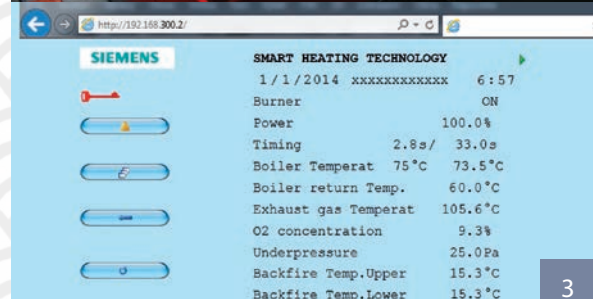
http://192.168.300.2/

SIEMENS

SMART HEATING TECHNOLOGY

1/1/2014 xxxxxxxxxxx 6:57

| Burner | ON |
|---|---|
| Power | 100.0% |
| Timing | 2.8s/ 33.0s |
| Boiler Temperat 75°C | 73.5°C |
| Boiler return Temp. | 60.0°C |
| Exhaust gas Temperat | 105.6°C |
| O2 concentration | 9.3% |
| Underpressure | 25.0Pa |
| Backfire Temp.Upper | 15.3°C |
| Backfire Temp.Lower | 15.3°C |

3